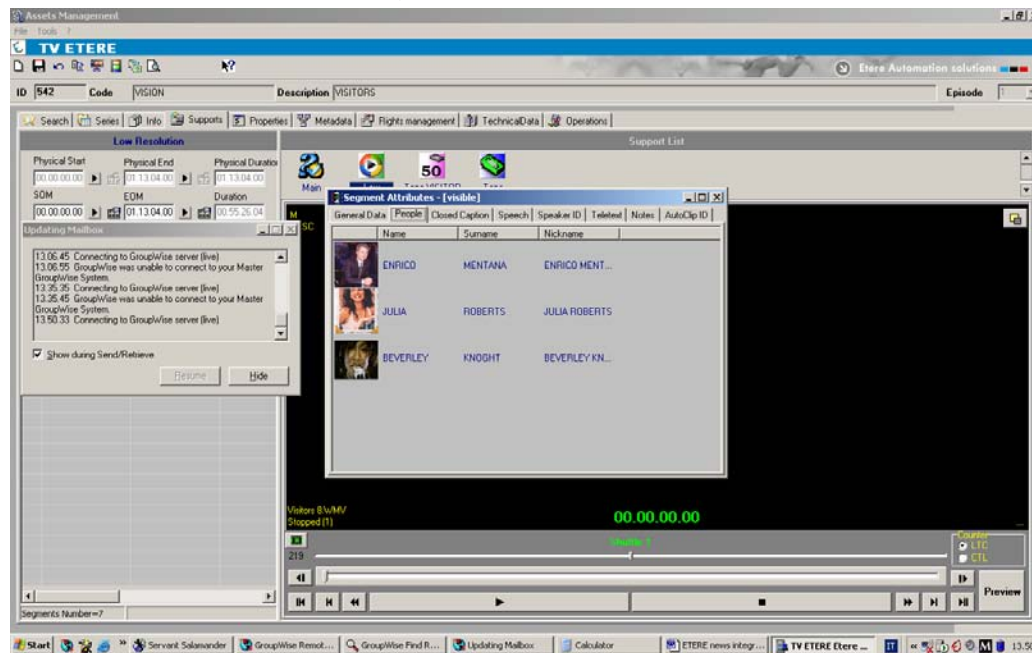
Assets Management
File Tools ?
TV ETERE
Etere Automation solutions
ID 542 Code VISION Description VISITORS Episode 1

Search | Series | Info | Supports | Properties | Metadata | Rights management | TechnicalData | Operations

Low Resolution
Physical Start 00.00.00.00 Physical End 01.13.04.00 Physical Duration 01.13.04.00
SOM 00.00.00.00 EOM 01.13.04.00 Duration 00.55.26.04

Support List
Main

Updating Mailbox
13.06.45 Connecting to GroupWise server (live)
13.06.55 GroupWise was unable to connect to your Master GroupWise System.
13.35.35 Connecting to GroupWise server (live)
13.35.45 GroupWise was unable to connect to your Master GroupWise System.
13.50.33 Connecting to GroupWise server (live)
Show during Send/Retrieve
Resume Hide

Segment Attributes - [visible]
General Data | People | Closed Caption | Speech | Speaker ID | Teletext | Notes | AutoClip ID

| Name | Surname | Nickname |
|---|---|---|
| ENRICO | MENTANA | ENRICO MENT... |
| JULIA | ROBERTS | JULIA ROBERTS |
| BEVERLEY | KNOGHT | BEVERLEY KN... |

Visitors BWMV
Stopped (1)
00.00.00.00
219
Counter LTC CTL
Preview
Segments Number=7

Start | Servant Salamander | GroupWise Remot... | GroupWise Find R... | Updating Mailbox | Calculator | ETERE news integr... | TV ETERE Etere ... | 13.5